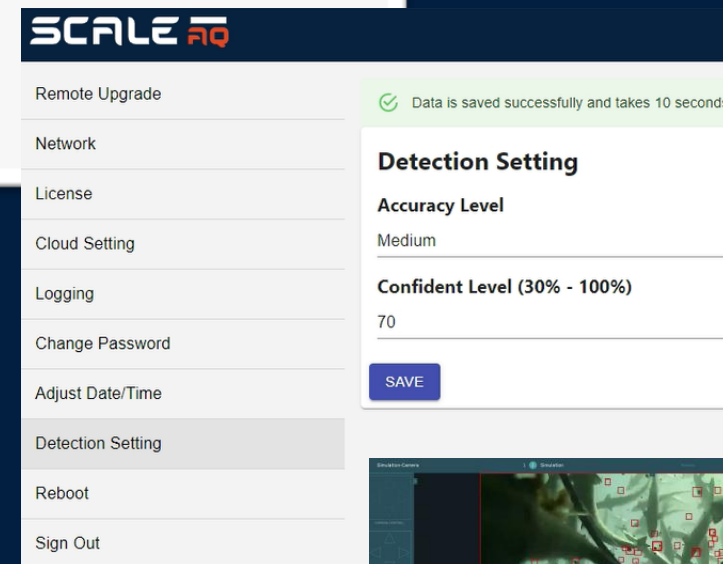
SCALE AQ

Remote Upgrade

Network

License

Cloud Setting

Logging

Change Password

Adjust Date/Time

Detection Setting

Reboot

Sign Out

Data is saved successfully and takes 10 second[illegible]

Detection Setting

Accuracy Level

Medium

Confident Level (30% - 100%)

70

SAVE

Simulation Camera

Simulation